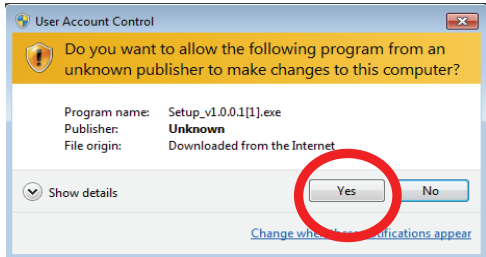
User Account Control

Do you want to allow the following program from an unknown publisher to make changes to this computer?

Program name: Setup_v1.0.0.1[1].exe
Publisher: Unknown
File origin: Downloaded from the Internet

Show details

Yes

No

Change whe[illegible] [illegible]ifications appear